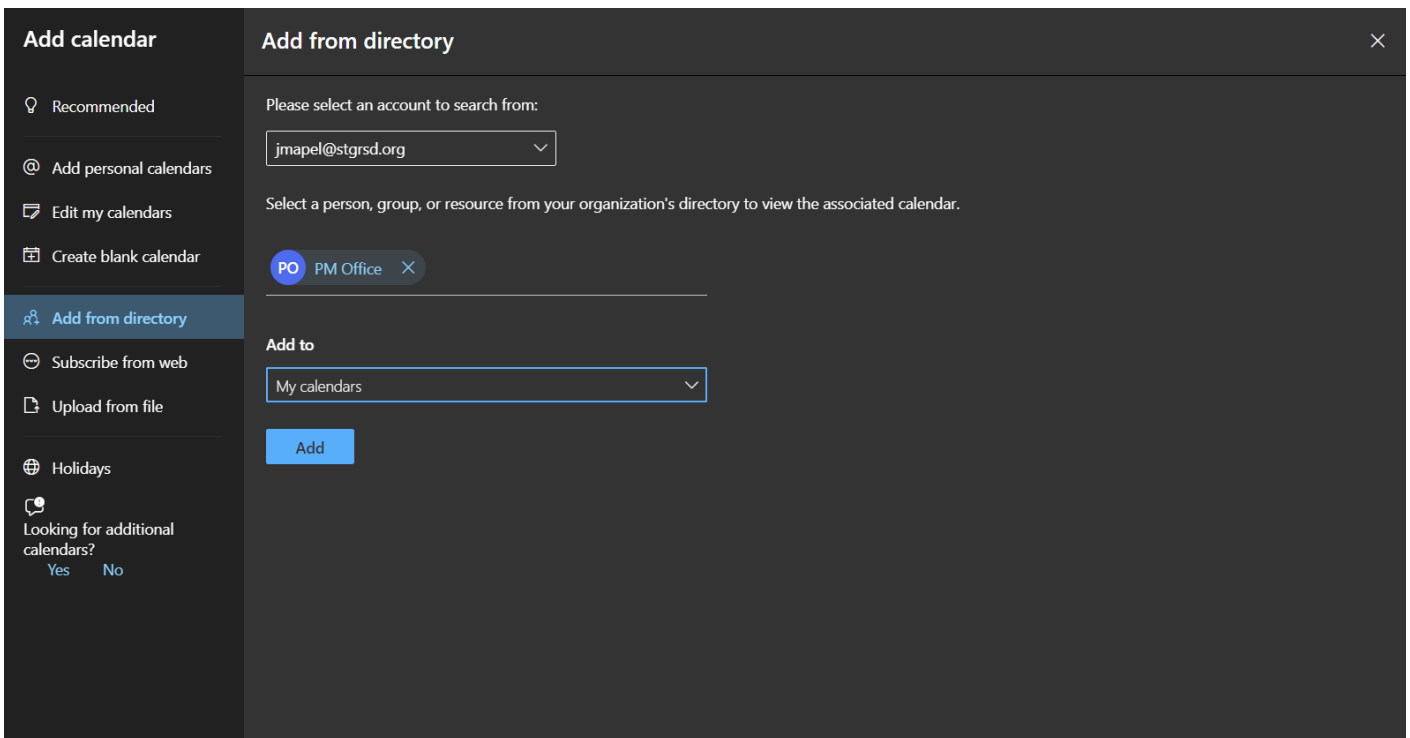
Add calendar

Recommended

Add personal calendars

Edit my calendars

Create blank calendar

Add from directory

Subscribe from web

Upload from file

Holidays

Looking for additional calendars?
Yes No

Add from directory

Please select an account to search from:

jmapel@stgrsd.org

Select a person, group, or resource from your organization's directory to view the associated calendar.

PO PM Office

Add to

My calendars

Add